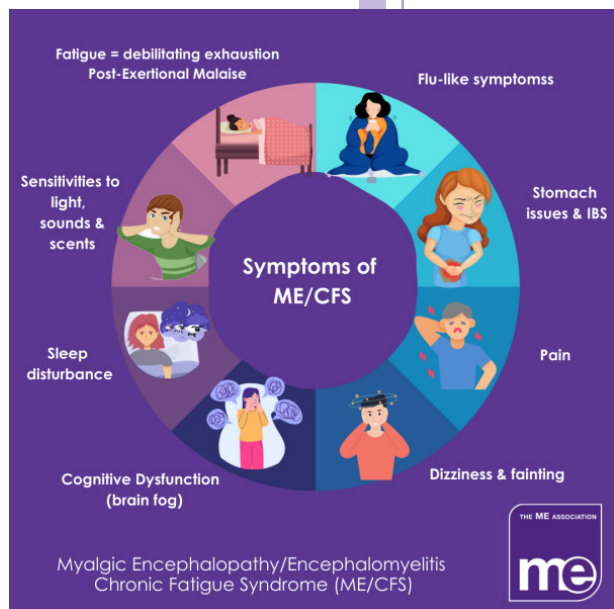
Fatigue = debilitating exhaustion
Post-Exertional Malaise

Flu-like symptomss

Sensitivities to light, sounds & scents

Stomach issues & IBS

Symptoms of ME/CFS

Sleep disturbance

Pain

Cognitive Dysfunction (brain fog)

Dizziness & fainting

Myalgic Encephalopathy/Encephalomyelitis
Chronic Fatigue Syndrome (ME/CFS)

THE ME ASSOCIATION
me